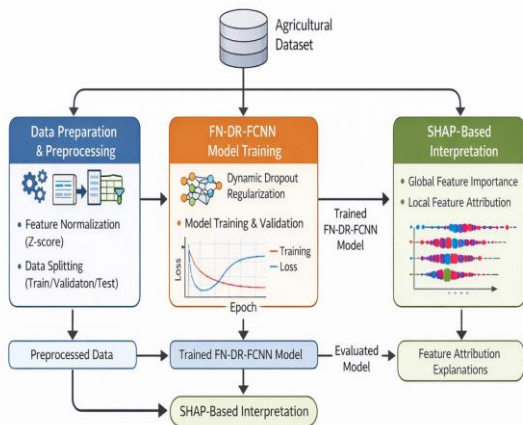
Agricultural Dataset

Data Preparation & Preprocessing

• Feature Normalization (Z-score)

• Data Splitting (Train/Validaton/Test)

FN-DR-FCNN Model Training

Dynamic Dropout Regularization

• Model Training & Validation

Loss

Training

Loss

Epoch

Trained FN-DR-FCNN Model

SHAP-Based Interpretation

• Global Feature Importance

• Local Feature Attribution

Preprocessed Data

Trained FN-DR-FCNN Model

Evaluated Model

Feature Attribution Explanations

SHAP-Based Interpretation